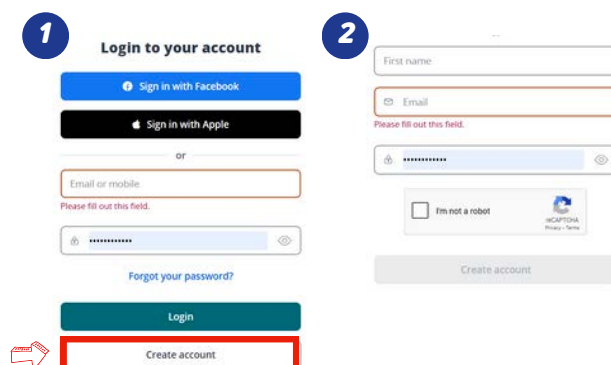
1

Login to your account

Sign in with Facebook

Sign in with Apple

or

Email or mobile

Please fill out this field.

•••••••••••••

Forgot your password?

Login

Create account

2

First name

Email

Please fill out this field.

•••••••••••••

I'm not a robot

reCAPTCHA
Privacy - Terms

Create account